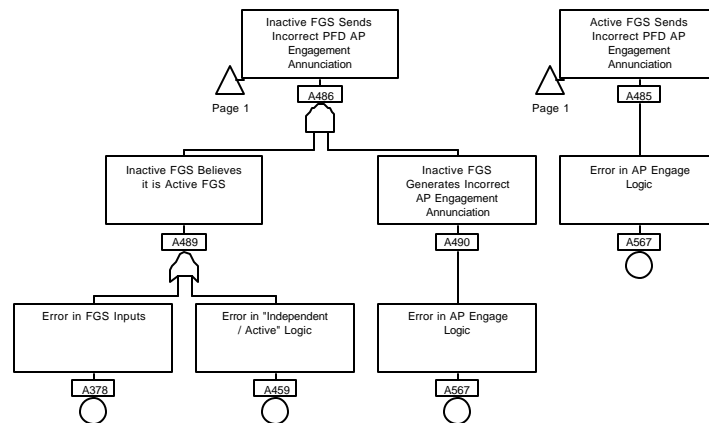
Inactive FGS Sends Incorrect PFD AP Engagement Annunciation

Page 1

A486

Inactive FGS Believes it is Active FGS

A489

Inactive FGS Generates Incorrect AP Engagement Annunciation

A490

Error in FGS Inputs

A378

Error in "Independent / Active" Logic

A459

Error in AP Engage Logic

A567

Active FGS Sends Incorrect PFD AP Engagement Annunciation

Page 1

A485

Error in AP Engage Logic

A567